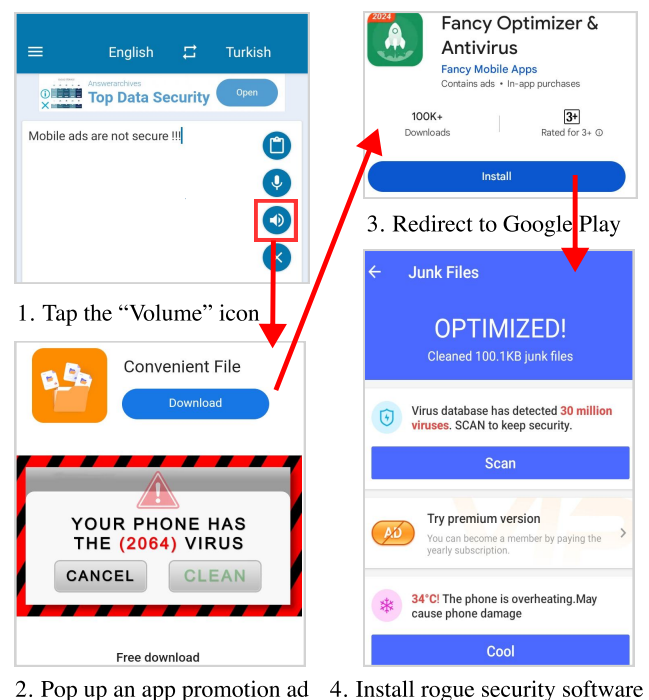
English ⇄ Turkish

Answerarchives
Top Data Security
Open

Mobile ads are not secure !!!

1. Tap the "Volume" icon

Convenient File
Download

YOUR PHONE HAS THE (2064) VIRUS
CANCEL
CLEAN

Free download

2. Pop up an app promotion ad

2024
Fancy Optimizer & Antivirus
Fancy Mobile Apps
Contains ads • In-app purchases
100K+
Downloads
3+
Rated for 3+
Install

3. Redirect to Google Play

Junk Files
OPTIMIZED!
Cleaned 100.1KB junk files

Virus database has detected 30 million viruses. SCAN to keep security.
Scan

AD
Try premium version
You can become a member by paying the yearly subscription.

34°C! The phone is overheating.May cause phone damage
Cool

4. Install rogue security software